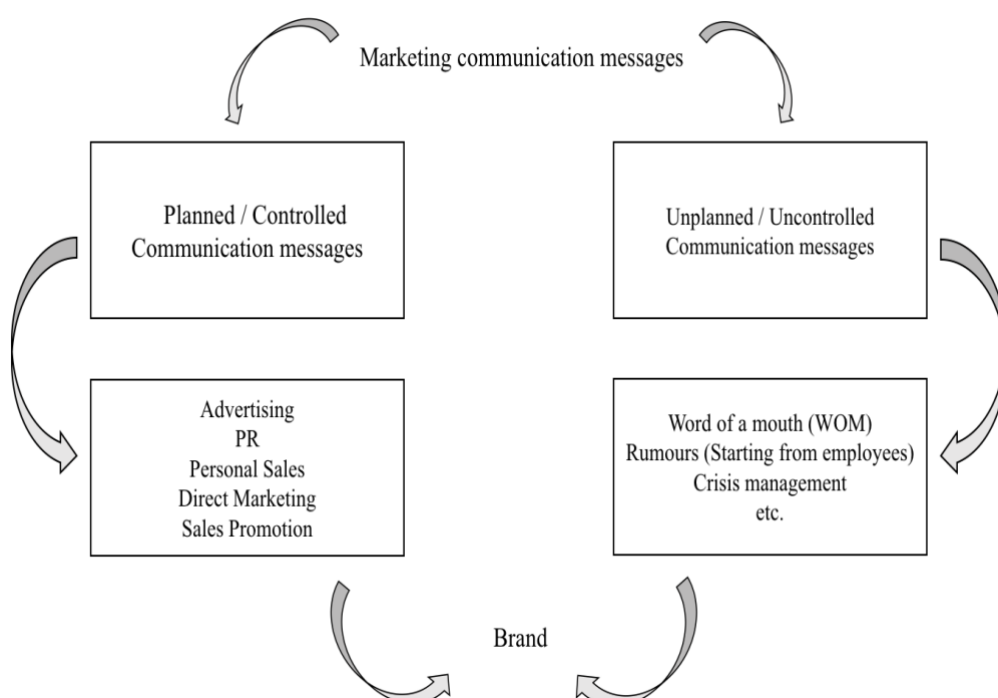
Marketing communication messages

Planned / Controlled
Communication messages

Unplanned / Uncontrolled
Communication messages

Advertising
PR
Personal Sales
Direct Marketing
Sales Promotion

Word of a mouth (WOM)
Rumours (Starting from employees)
Crisis management
etc.

Brand